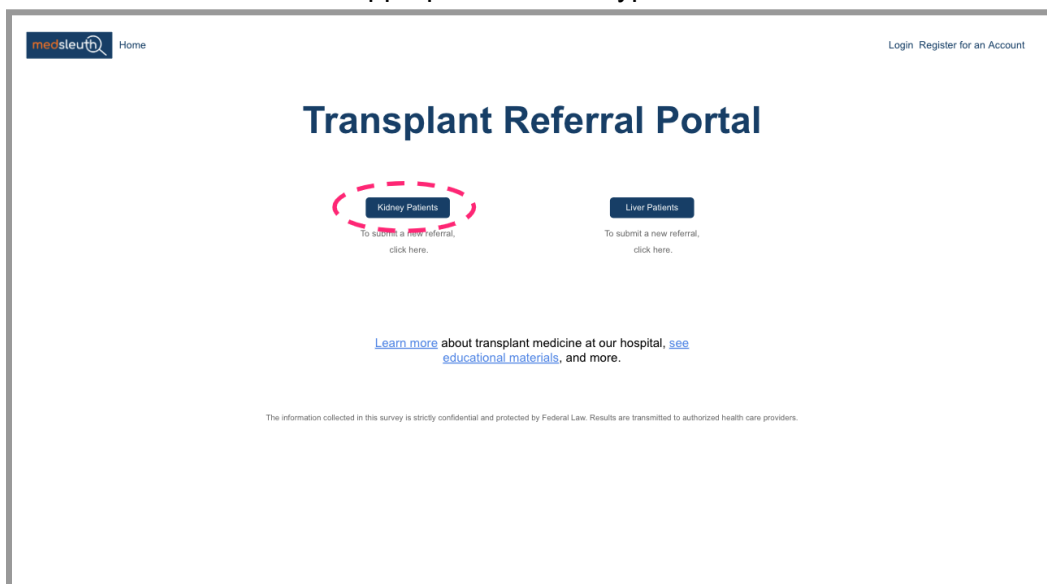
medsleuth Home

Login Register for an Account

Transplant Referral Portal

Kidney Patients

To submit a new referral, click here.

Liver Patients

To submit a new referral, click here.

Learn more about transplant medicine at our hospital, see educational materials, and more.

The information collected in this survey is strictly confidential and protected by Federal Law. Results are transmitted to authorized health care providers.